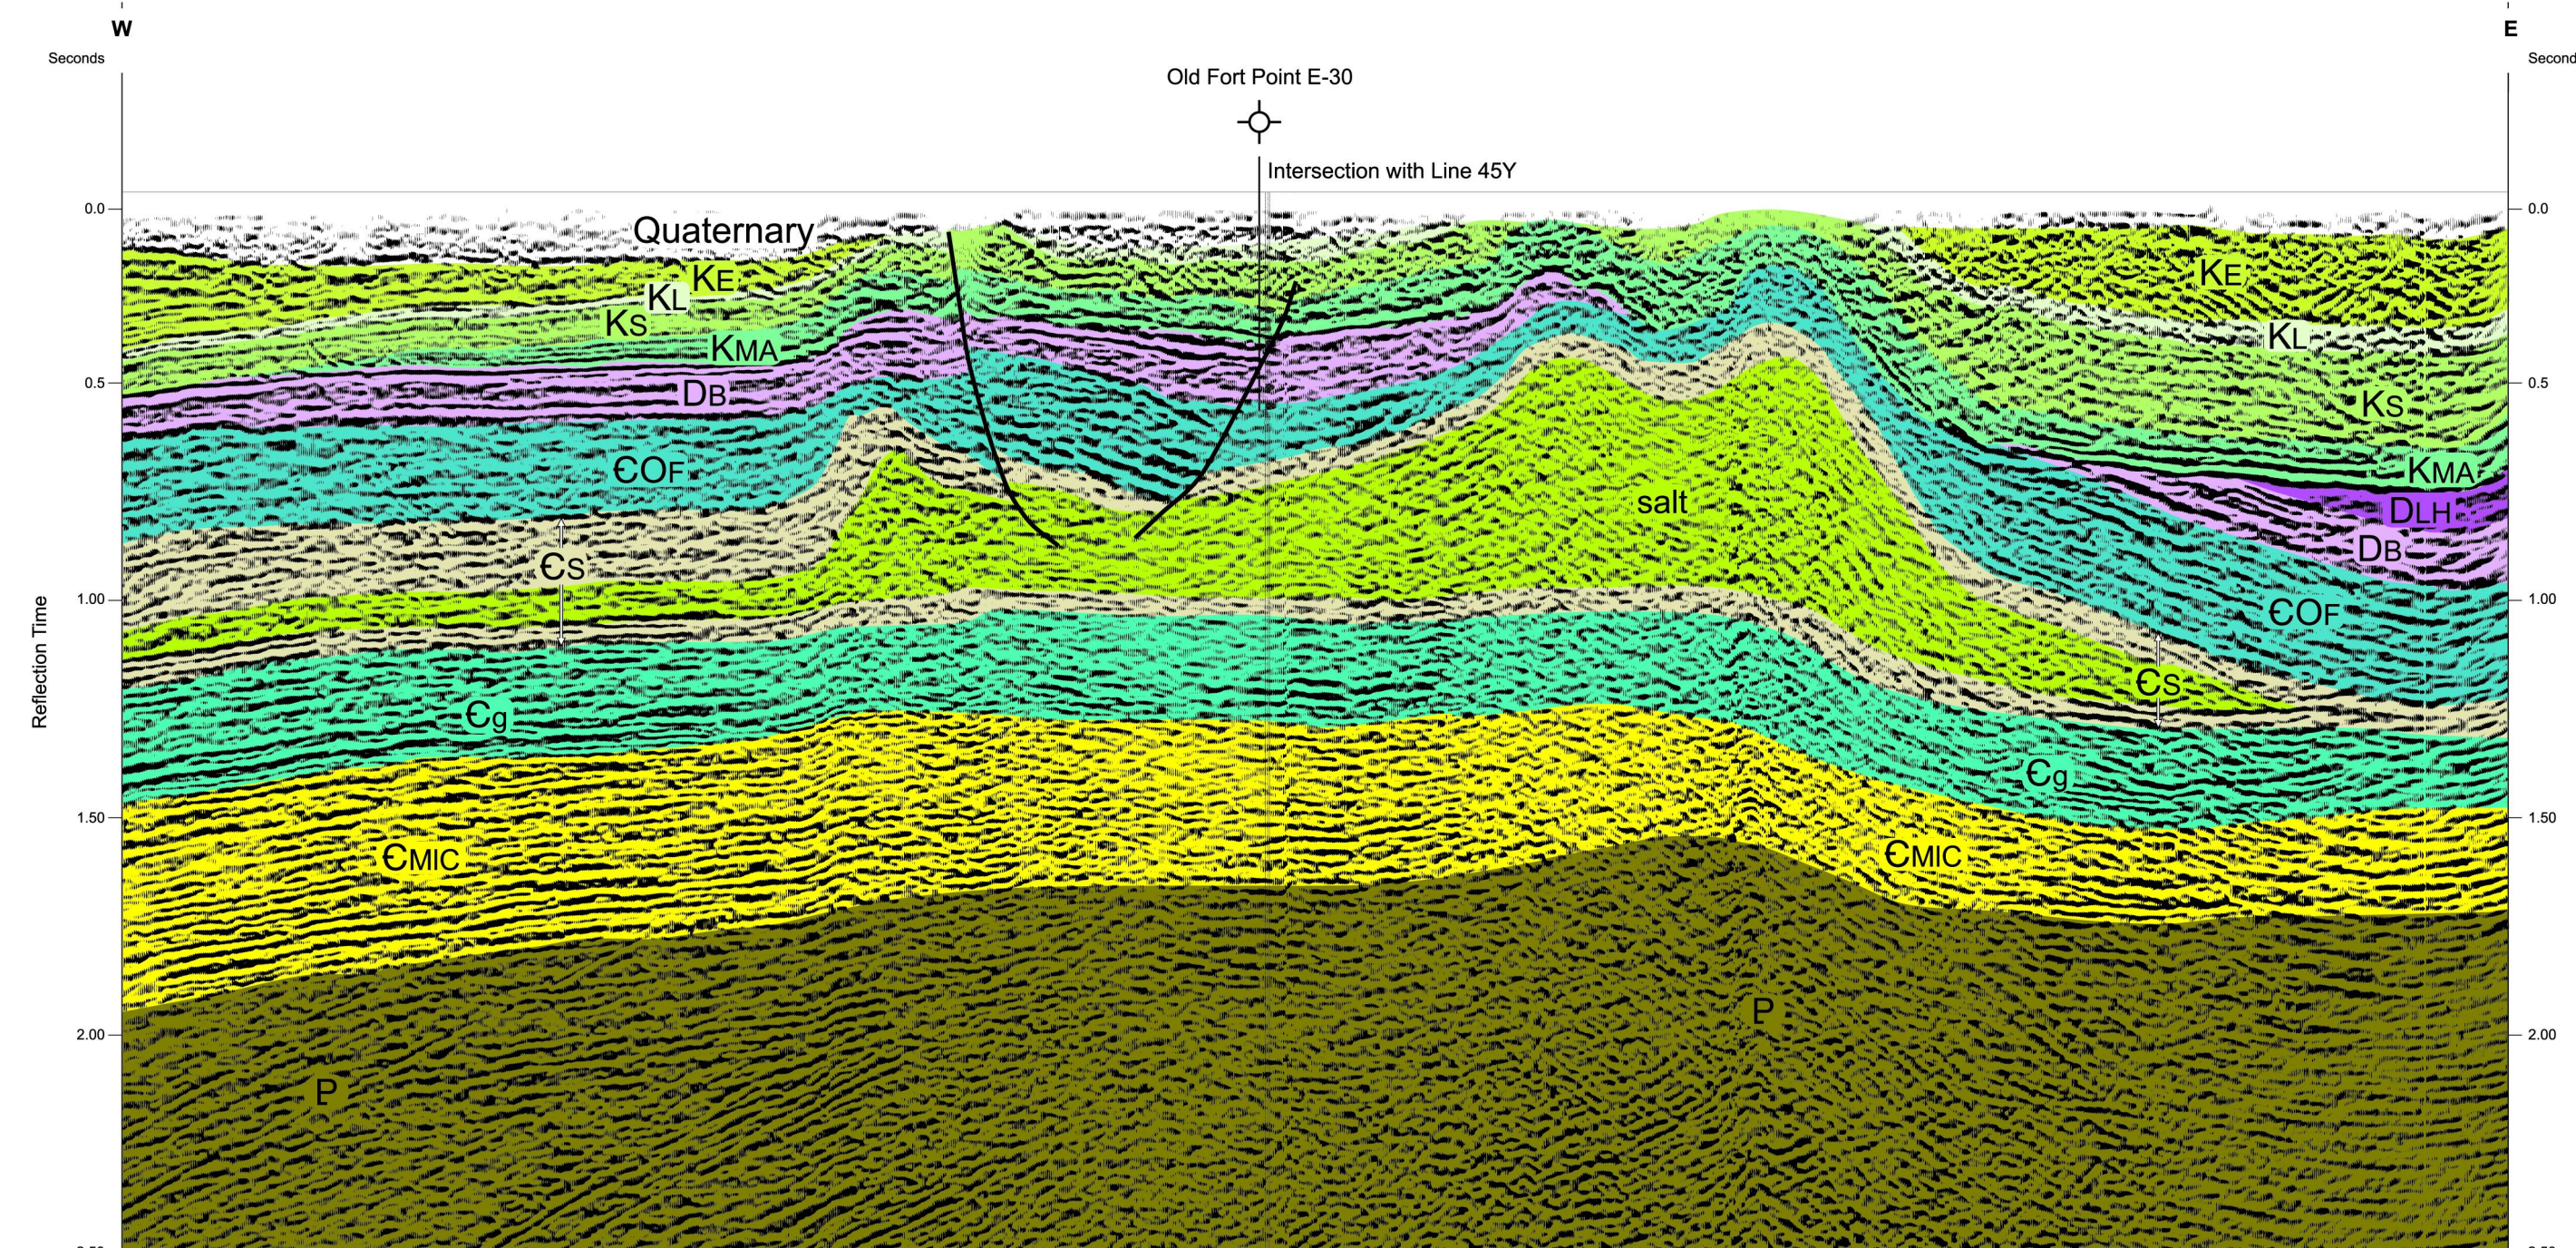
W

Seconds

E

Second

Old Fort Point E-30

Intersection with Line 45Y

0.0

0.5

1.00

1.50

2.00

Reflection Time

0.0

0.5

1.00

1.50

2.00

Quaternary

KE

KL

KS

KMA

DB

ЄOF

ЄS

Єg

ЄMIC

P

salt

KE

KL

KS

KMA

DLH

DB

ЄOF

ЄS

Єg

ЄMIC

P